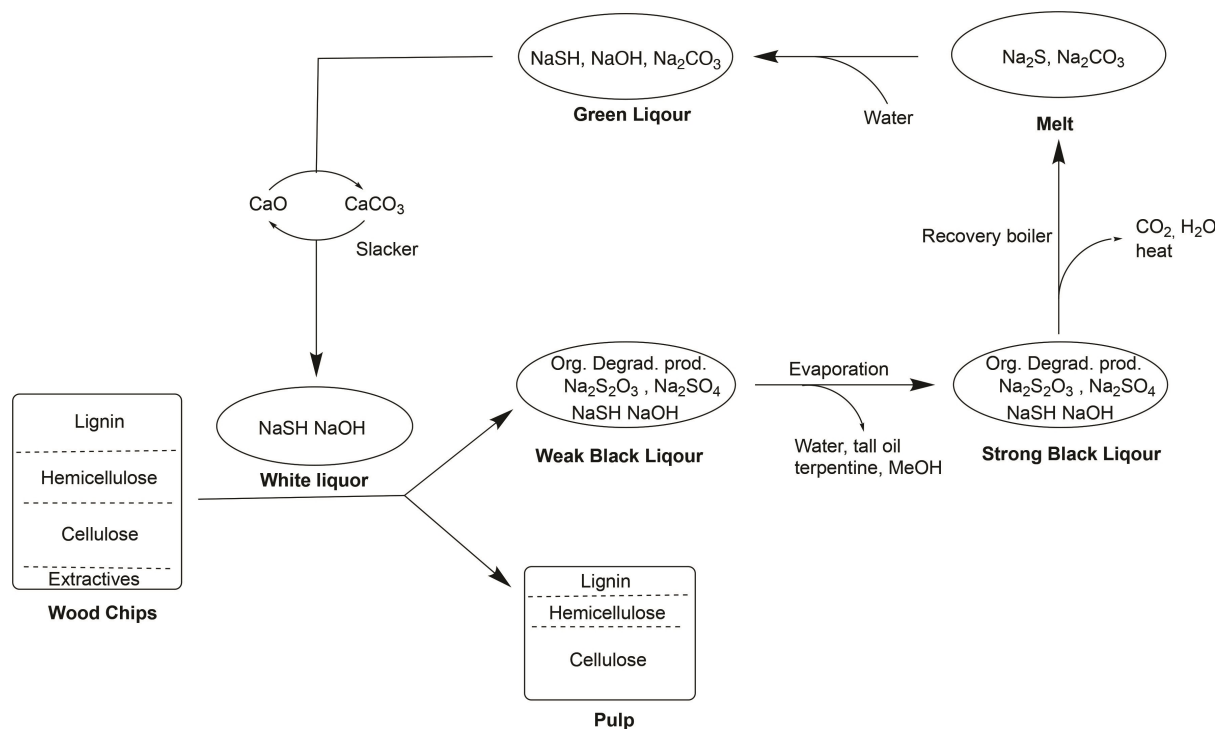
NaSH, NaOH, $Na_2CO_3$

Green Liqour

Water

$Na_2S$, $Na_2CO_3$

Melt

CaO

$CaCO_3$

Slacker

Recovery boiler

$CO_2$, $H_2O$
heat

Lignin

Hemicellulose

Cellulose

Extractives

Wood Chips

NaSH NaOH

White liquor

Org. Degrad. prod.
$Na_2S_2O_3$ , $Na_2SO_4$
NaSH NaOH

Weak Black Liqour

Evaporation

Water, tall oil
terpentine, MeOH

Org. Degrad. prod.
$Na_2S_2O_3$ , $Na_2SO_4$
NaSH NaOH

Strong Black Liqour

Lignin

Hemicellulose

Cellulose

Pulp